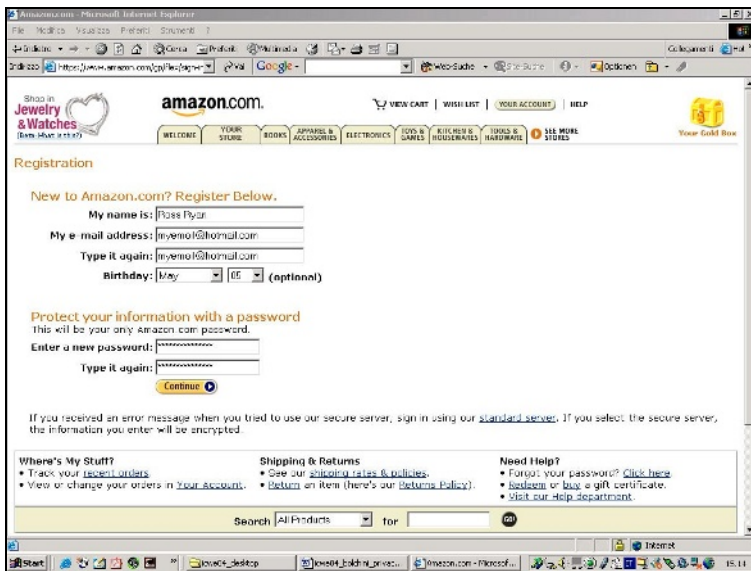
Amazon.com - Microsoft Internet Explorer

File Modifica Visualizza Preferiti Strumenti ?

Indietro Cerca Preferiti Multimedia

Collegamenti

Indirizzo https://www.amazon.com/gp/flex/sign-in Vai Google Web-Suche Site-Suche Optionen

Shop in Jewelry & Watches (Guess What's in the Box?)

amazon.com.

VIEW CART | WISH LIST | YOUR ACCOUNT | HELP

WELCOME | YOUR STORE | BOOKS | APPAREL & ACCESSORIES | ELECTRONICS | TOYS & GAMES | KITCHEN & HOUSEWARES | TOOLS & HARDWARE | SEE MORE STORES

Your Gold Box

Registration

New to Amazon.com? Register Below.

My name is: Ross Ryan

My e-mail address: myemail@hotmail.com

Type it again: myemail@hotmail.com

Birthday: May 05 (optional)

Protect your information with a password

This will be your only Amazon.com password.

Enter a new password: **************

Type it again: **************

Continue

If you received an error message when you tried to use our secure server, sign in using our standard server. If you select the secure server, the information you enter will be encrypted.

Where's My Stuff?
• Track your recent orders.
• View or change your orders in Your Account.

Shipping & Returns
• See our shipping rates & policies.
• Return an item (here's our Returns Policy).

Need Help?
• Forgot your password? Click here.
• Redeem or buy a gift certificate.
• Visit our Help department.

Search All Products for GO

Internet

Start | lowe04_desktop | lowe04_bolchini_privac... | Amazon.com - Microsof... | 15.11